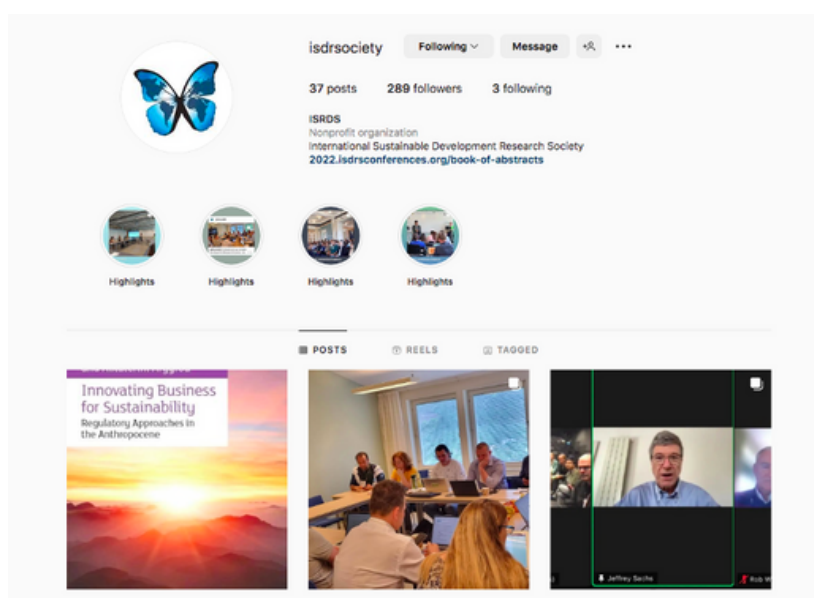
isdrsociety Following Message

37 posts 289 followers 3 following

ISRDS
Nonprofit organization
International Sustainable Development Research Society
2022.isdrsconferences.org/book-of-abstracts

Highlights Highlights Highlights Highlights

POSTS REELS TAGGED

Innovating Business for Sustainability
Regulatory Approaches in the Anthropocene

Jeffrey Sachs
Rob W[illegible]